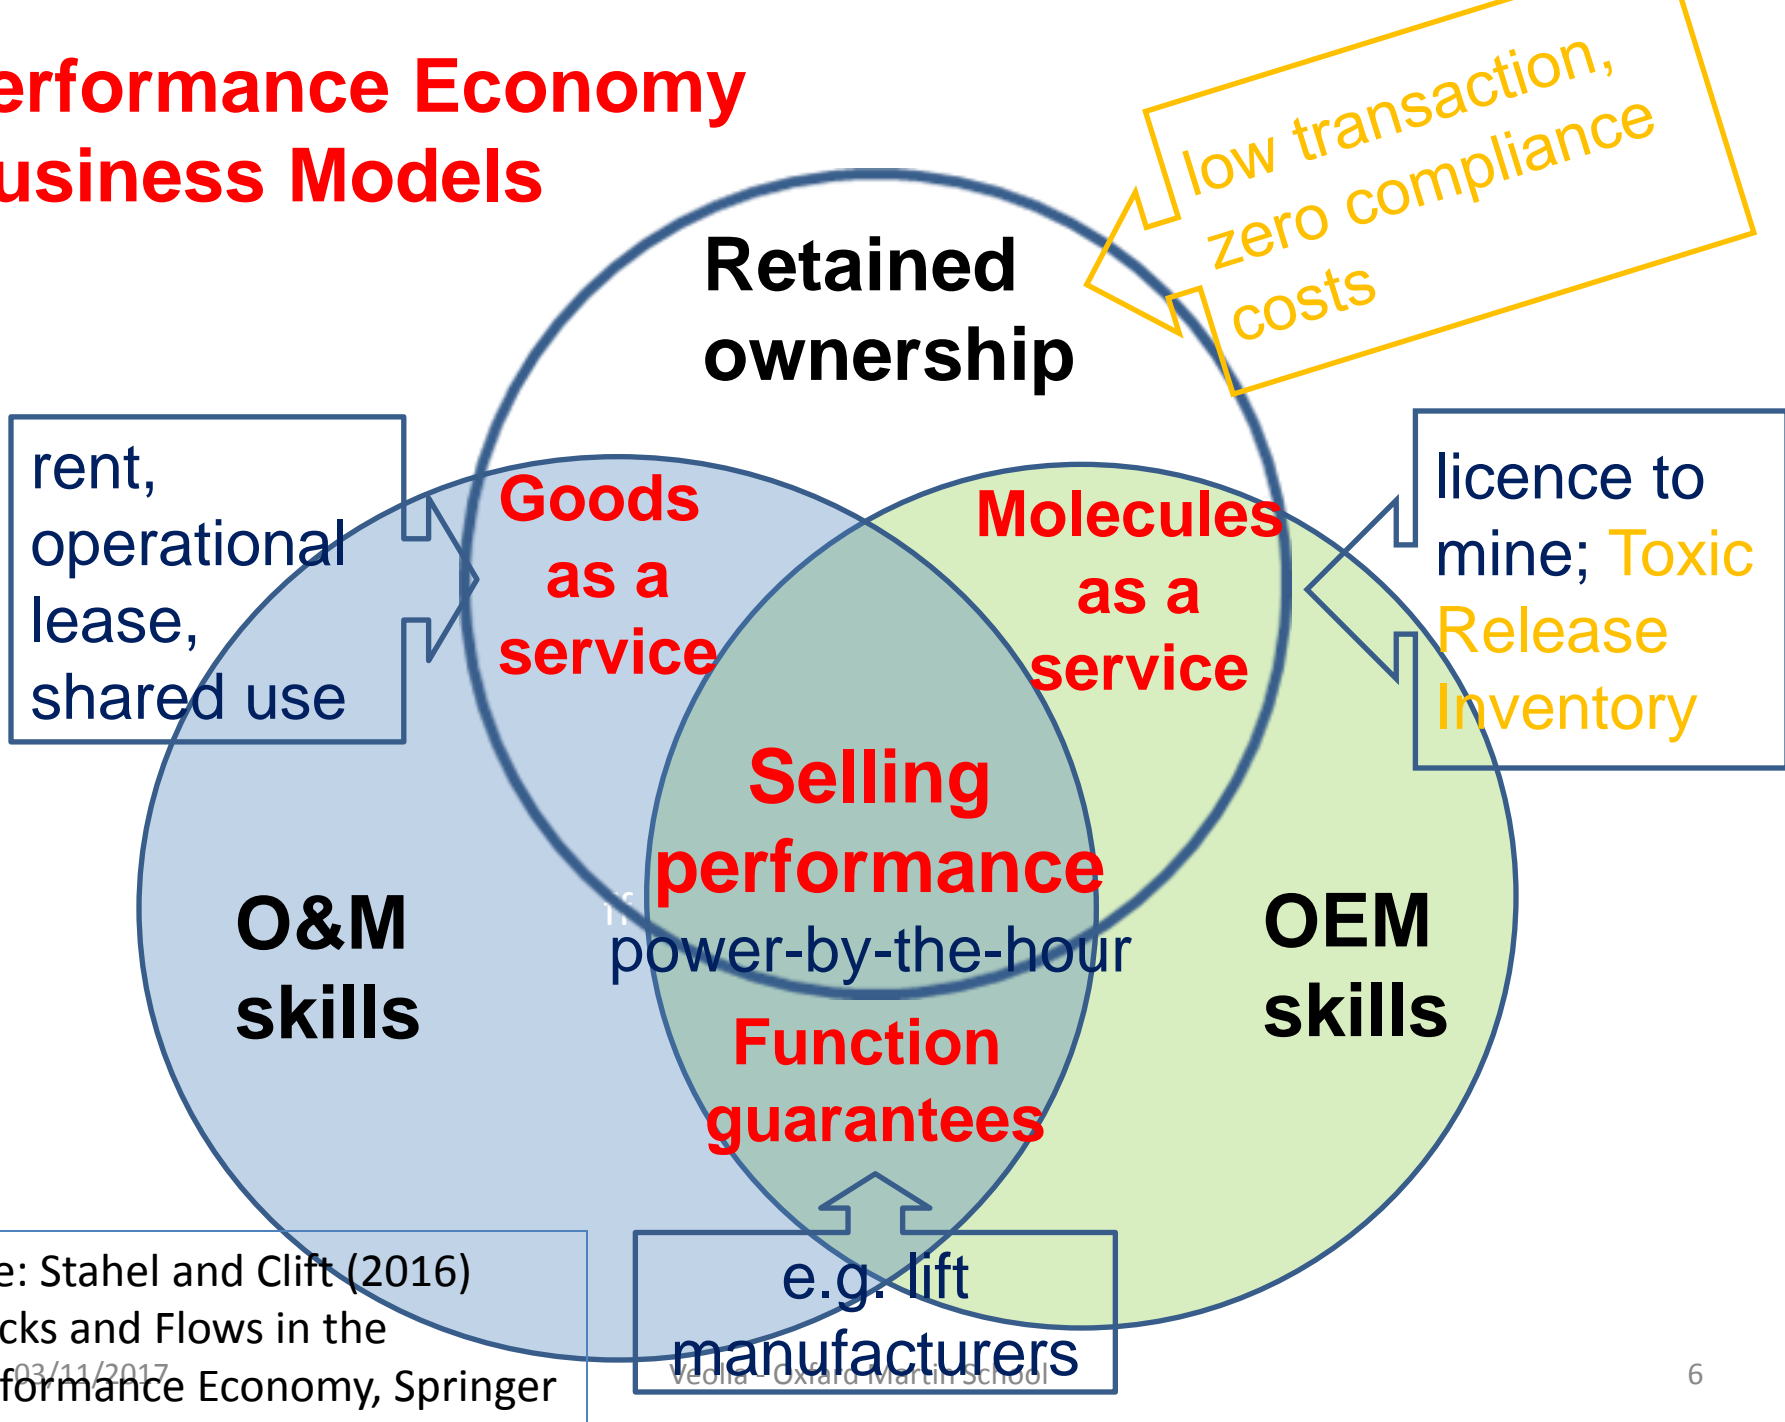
erformance Economy
usiness Models

low transaction, zero compliance costs

Retained ownership

rent, operational lease, shared use

Goods as a service

Molecules as a service

licence to mine; Toxic Release Inventory

Selling performance

power-by-the-hour

O&M skills

OEM skills

Function guarantees

e.g. lift manufacturers

e: Stahel and Clift (2016) cks and Flows in the formance Economy, Springer

03/11/2017

Veolia - Oxford Martin School

6